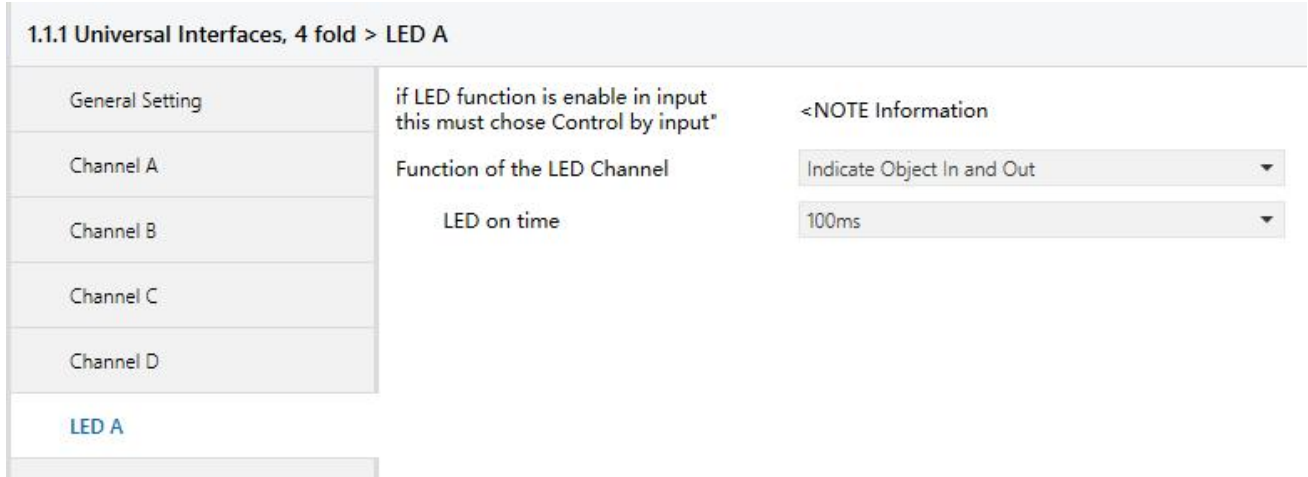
1.1.1 Universal Interfaces, 4 fold > LED A

General Setting

Channel A

Channel B

Channel C

Channel D

LED A

if LED function is enable in input this must chose Control by input"

<NOTE Information

Function of the LED Channel

Indicate Object In and Out

LED on time

100ms